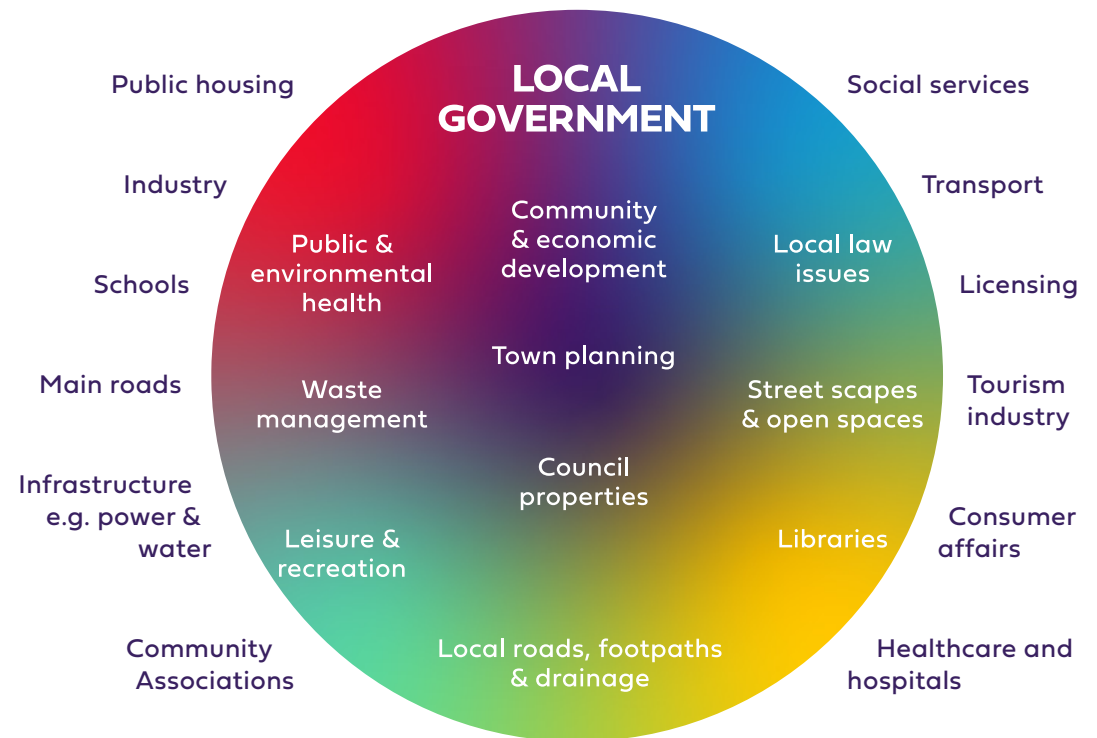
LOCAL GOVERNMENT

Public housing

Industry

Schools

Main roads

Infrastructure e.g. power & water

Community Associations

Social services

Transport

Licensing

Tourism industry

Consumer affairs

Healthcare and hospitals

Public & environmental health

Community & economic development

Local law issues

Town planning

Waste management

Street scapes & open spaces

Council properties

Leisure & recreation

Libraries

Local roads, footpaths & drainage